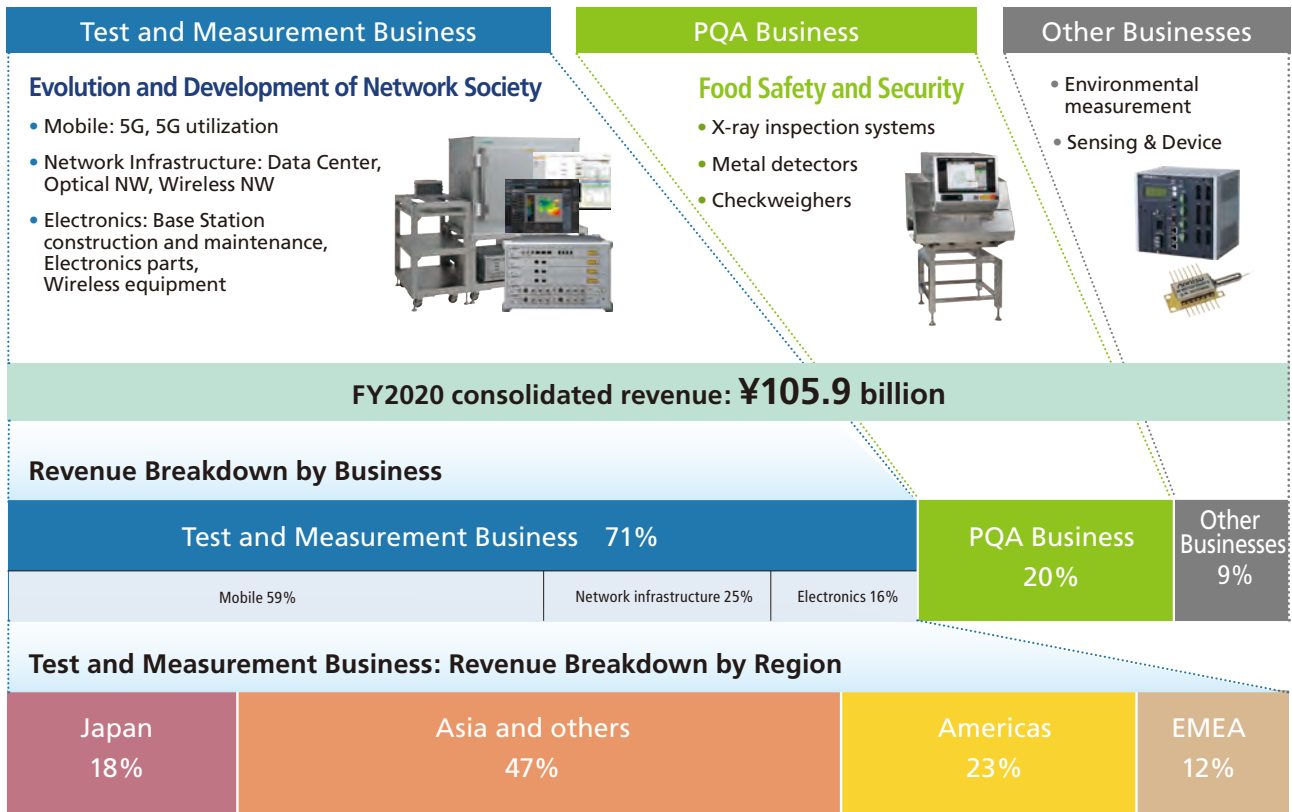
Test and Measurement Business

PQA Business

Other Businesses

Evolution and Development of Network Society

• Mobile: 5G, 5G utilization

• Network Infrastructure: Data Center, Optical NW, Wireless NW

• Electronics: Base Station construction and maintenance, Electronics parts, Wireless equipment

Food Safety and Security

• X-ray inspection systems

• Metal detectors

• Checkweighers

• Environmental measurement

• Sensing & Device

FY2020 consolidated revenue: ¥105.9 billion

Revenue Breakdown by Business

| Test and Measurement Business 71% | | | PQA Business 20% | Other Businesses 9% |
|---|---|---|---|---|
| Mobile 59% | Network infrastructure 25% | Electronics 16% | | |

Test and Measurement Business: Revenue Breakdown by Region

| Japan 18% | Asia and others 47% | Americas 23% | EMEA 12% |
|---|---|---|---|